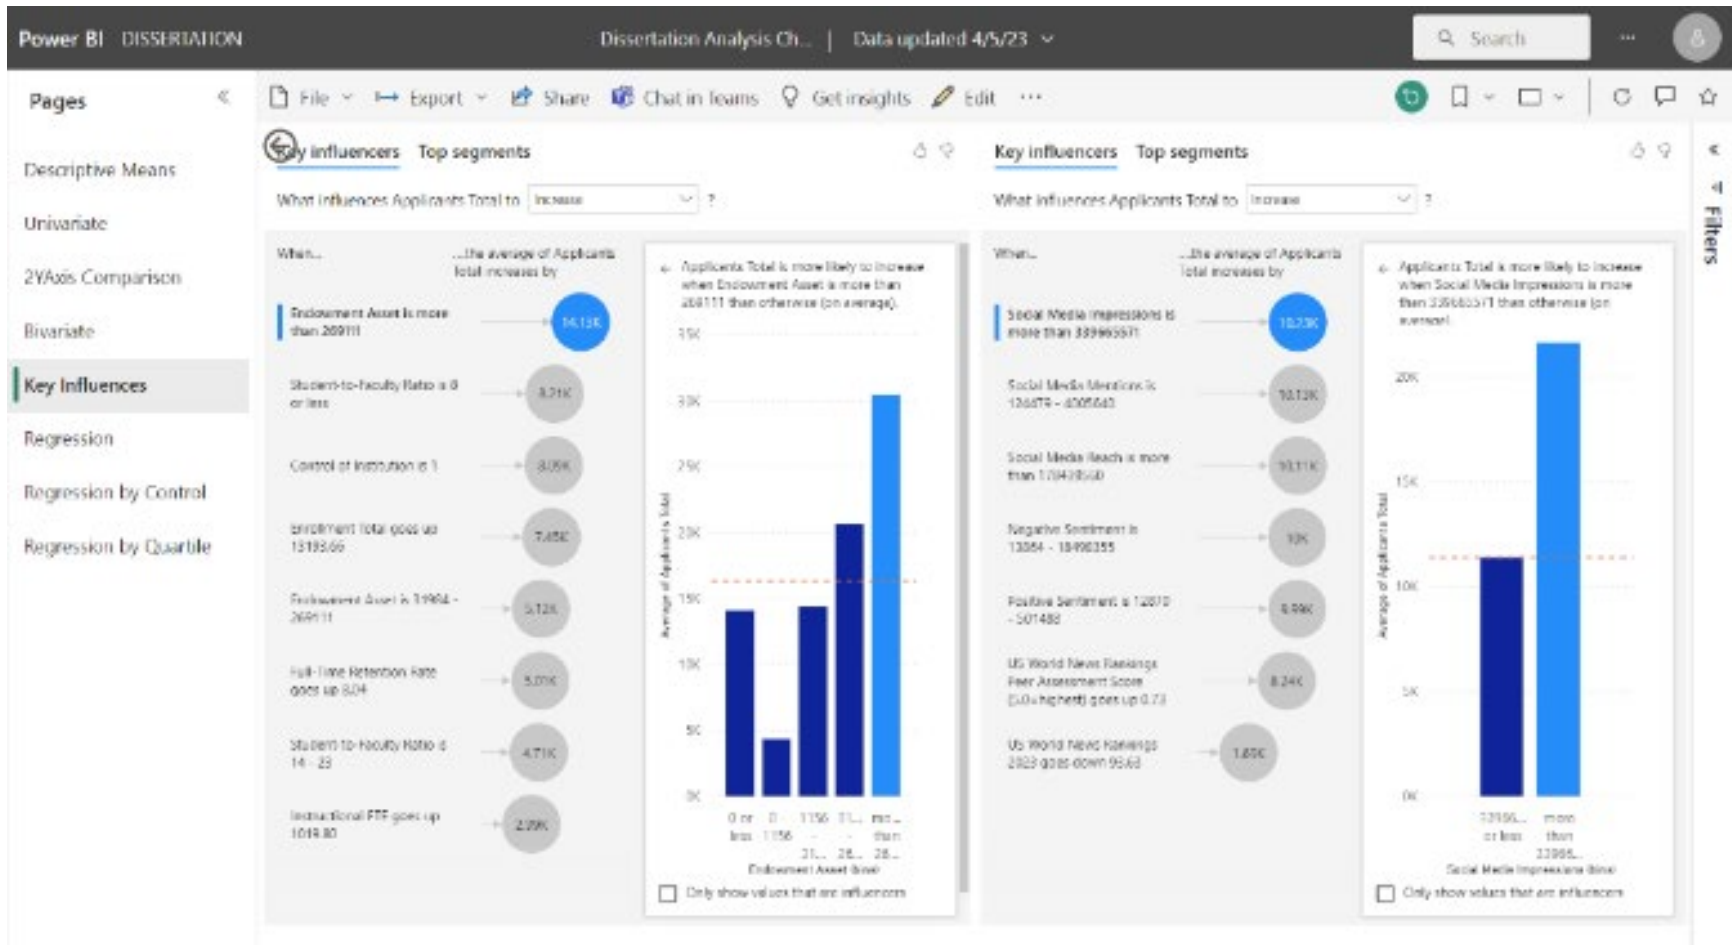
Power BI DISSERTATION

Dissertation Analysis Ch... | Data updated 4/5/23

Search

Pages

Descriptive Means

Univariate

2YAxis Comparison

Bivariate

Key Influences

Regression

Regression by Control

Regression by Quartile

File Export Share Chat in Teams Get insights Edit ...

Key influencers Top segments

What influences Applicants Total to Increase ?

When... ...the average of Applicants Total increases by

Endowment Asset is more than 269111 14.13K

Student-to-faculty Ratio is 8 or less 8.21K

Control of Institution is 1 8.05K

Enrollment Total goes up 13193.66 7.45K

Endowment Asset is 11984 - 269111 5.12K

Full-Time Retention Rate goes up 8.04 5.07K

Student-to-faculty Ratio is 14 - 23 4.71K

Instructional FTE goes up 1019.80 2.99K

Applicants Total is more likely to increase when Endowment Asset is more than 269111 than otherwise (on average).

35K
30K
25K
20K
15K
10K
5K
0K

Average of Applicants Total

0 or less 0 - 1156 1156 - 21... 21... 28... more than 28...

Endowment Asset (bins)

Only show values that are influencers

Key influencers Top segments

What influences Applicants Total to Increase ?

When... ...the average of Applicants Total increases by

Social Media Impressions is more than 339665571 10.23K

Social Media Mentions is 124479 - 4005640 10.12K

Social Media Reach is more than 1784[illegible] 10.11K

Negative Sentiment is 13084 - 18490355 10K

Positive Sentiment is 12870 - 501488 6.99K

US World News Rankings Peer Assessment Score (5.0=highest) goes up 0.73 8.24K

Us World News Rankings 2023 goes down 95.63 1.85K

Applicants Total is more likely to increase when Social Media Impressions is more than 339665571 than otherwise (on average).

20K
15K
10K
5K
0K

Average of Applicants Total

33966... or less more than 33966...

Social Media Impressions (bins)

Only show values that are influencers

Filters